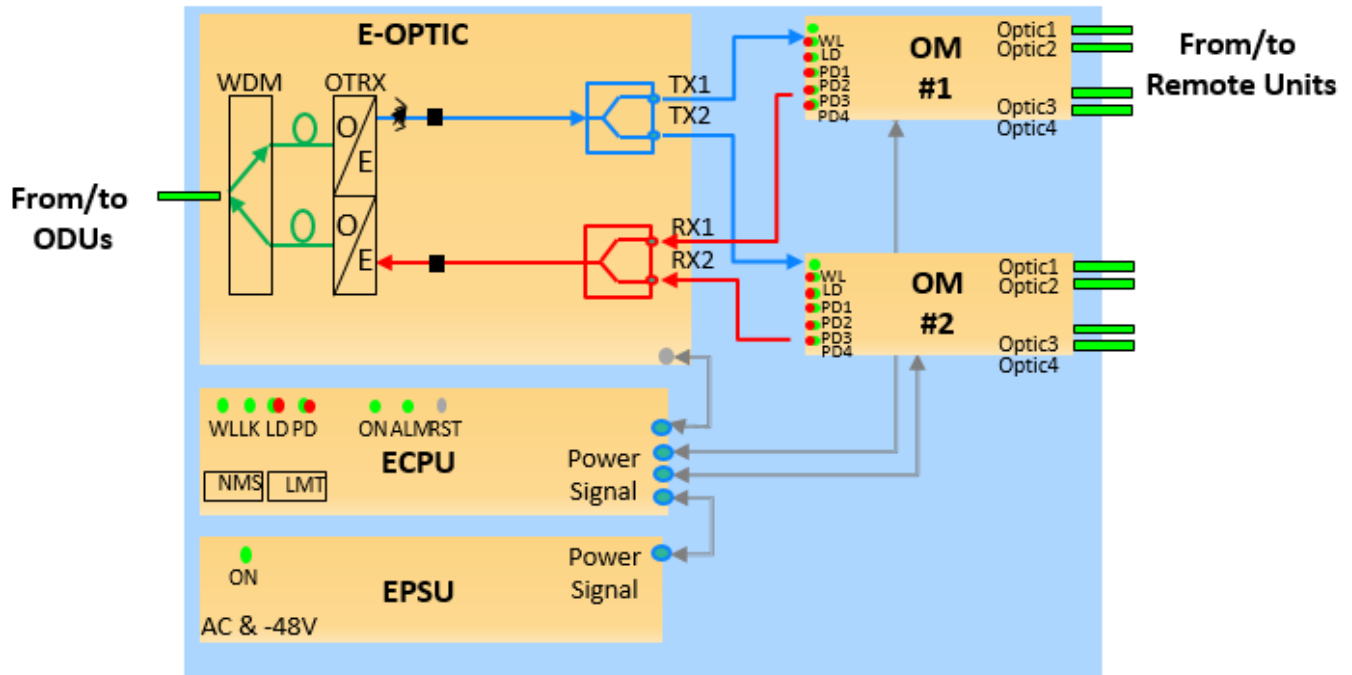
From/to ODUs

E-OPTIC

WDM

OTRX

O

E

O

E

TX1

TX2

RX1

RX2

WL
LD
PD1
PD2
PD3
PD4

OM
#1

Optic1
Optic2
Optic3
Optic4

From/to Remote Units

WL
LD
PD1
PD2
PD3
PD4

OM
#2

Optic1
Optic2
Optic3
Optic4

WLLK LD PD

ON ALMRST

ECPU

NMS

LMT

Power
Signal

ON

EPSU

AC & -48V

Power
Signal